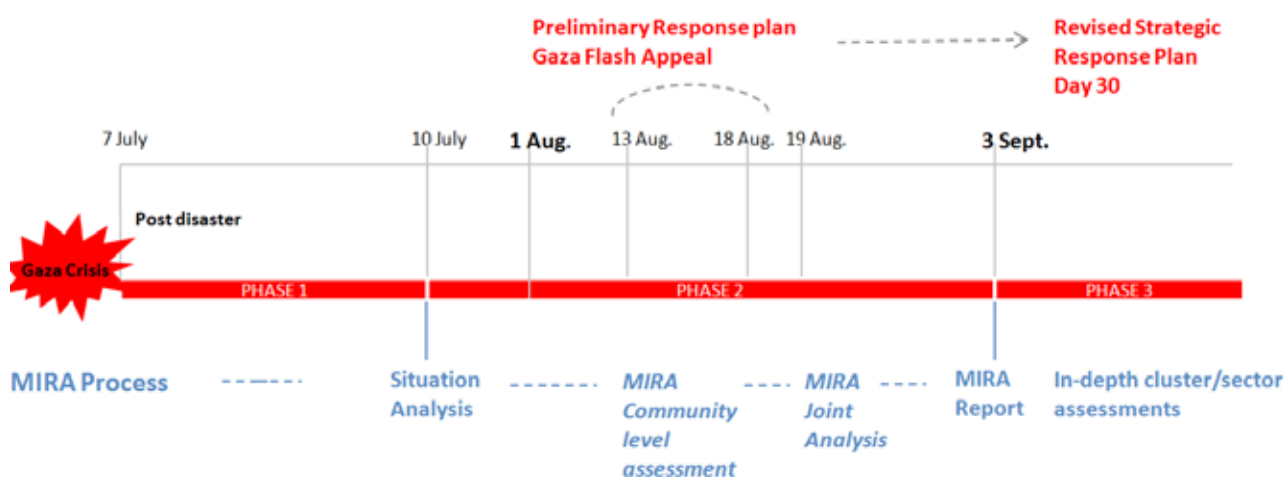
Preliminary Response plan
Gaza Flash Appeal

Revised Strategic
Response Plan
Day 30

7 July
10 July
1 Aug.
13 Aug.
18 Aug.
19 Aug.
3 Sept.

Post disaster

Gaza Crisis

PHASE 1
PHASE 2
PHASE 3

MIRA Process
Situation Analysis
MIRA Community level assessment
MIRA Joint Analysis
MIRA Report
In-depth cluster/sector assessments